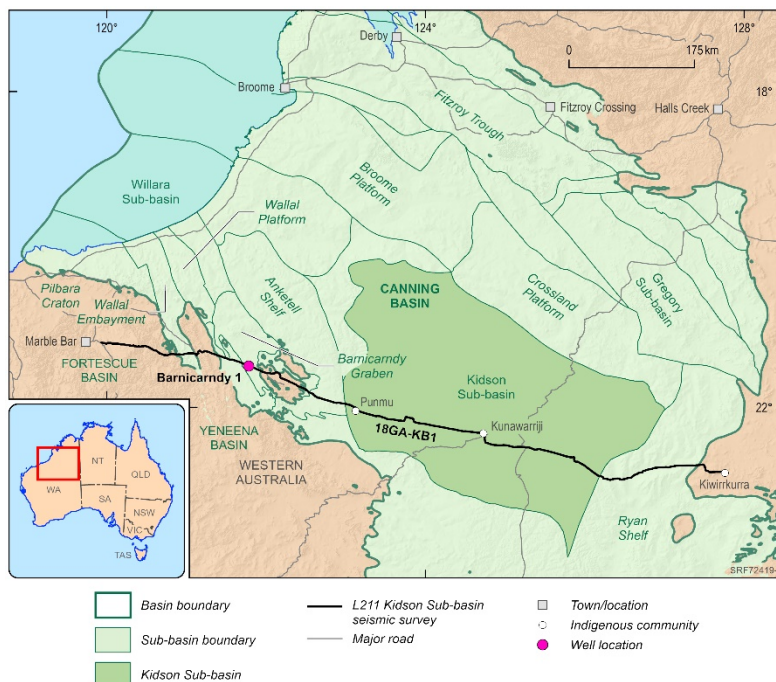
120°
124°
128°
Derby
0
175 km
Broome
Fitzroy Crossing
Halls Creek
18°
Fitzroy Trough
Willara Sub-basin
Broome Platform
Wallal Platform
Anketell Shelf
CANNING BASIN
Crossland Platform
Gregory Sub-basin
Pilbara Craton
Wallal Embayment
Marble Bar
FORTESCUE BASIN
Barnicarndy 1
Barnicarndy Graben
Kidson Sub-basin
Punmu
22°
18GA-KB1
Kunawarritji
YENEENA BASIN
WESTERN AUSTRALIA
Kiwirrkurra
Ryan Shelf
NT
QLD
WA
SA
NSW
VIC
TAS
SRF72419-
Basin boundary
Sub-basin boundary
Kidson Sub-basin
L211 Kidson Sub-basin seismic survey
Major road
Town/location
Indigenous community
Well location